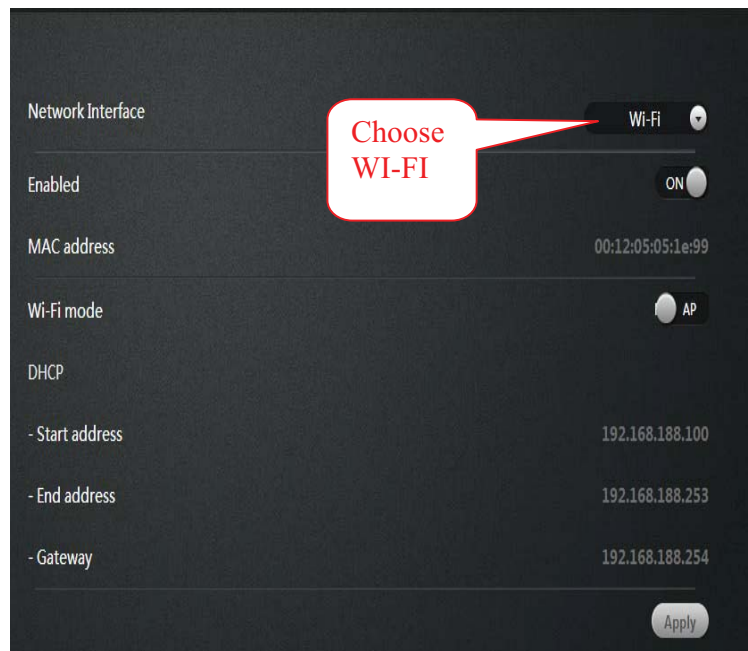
Network Interface

Choose WI-FI

Wi-Fi

Enabled

ON

MAC address

00:12:05:05:1e:99

Wi-Fi mode

AP

DHCP

- Start address

192.168.188.100

- End address

192.168.188.253

- Gateway

192.168.188.254

Apply